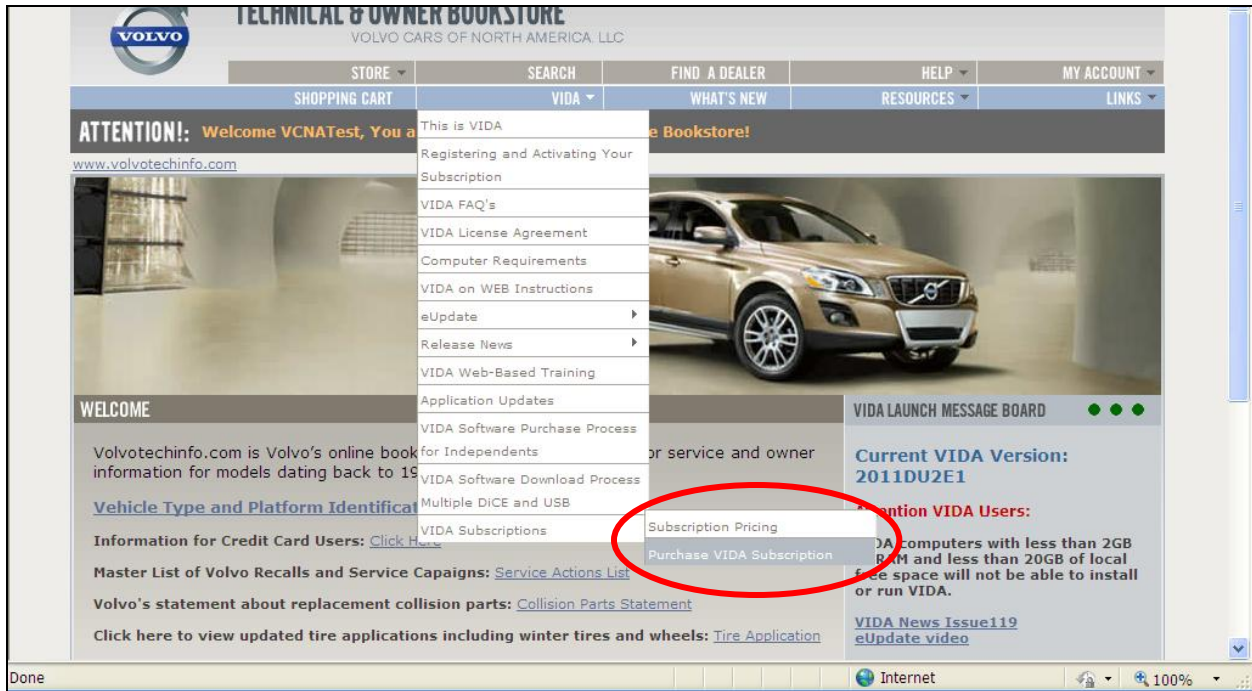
VOLVO
TECHNICAL & OWNER BOOKSTORE
VOLVO CARS OF NORTH AMERICA, LLC

STORE
SEARCH
FIND A DEALER
HELP
MY ACCOUNT
SHOPPING CART
VIDA
WHAT'S NEW
RESOURCES
LINKS

ATTENTION!: Welcome VCNATest, You a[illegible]e Bookstore!

www.volvotechinfo.com

This is VIDA
Registering and Activating Your Subscription
VIDA FAQ's
VIDA License Agreement
Computer Requirements
VIDA on WEB Instructions
eUpdate
Release News
VIDA Web-Based Training
Application Updates
VIDA Software Purchase Process for Independents
VIDA Software Download Process Multiple DiCE and USB
VIDA Subscriptions
Subscription Pricing
Purchase VIDA Subscription

WELCOME

Volvotechinfo.com is Volvo's online book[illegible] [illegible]or service and owner information for models dating back to 19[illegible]

Vehicle Type and Platform Identificat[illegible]

Information for Credit Card Users: Click Here

Master List of Volvo Recalls and Service Capaigns: Service Actions List

Volvo's statement about replacement collision parts: Collision Parts Statement

Click here to view updated tire applications including winter tires and wheels: Tire Application

VIDA LAUNCH MESSAGE BOARD

Current VIDA Version: 2011DU2E1

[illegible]ntion VIDA Users:

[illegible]DA computers with less than 2GB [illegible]RAM and less than 20GB of local f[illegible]e space will not be able to install or run VIDA.

VIDA News Issue119
eUpdate video

Done
Internet
100%